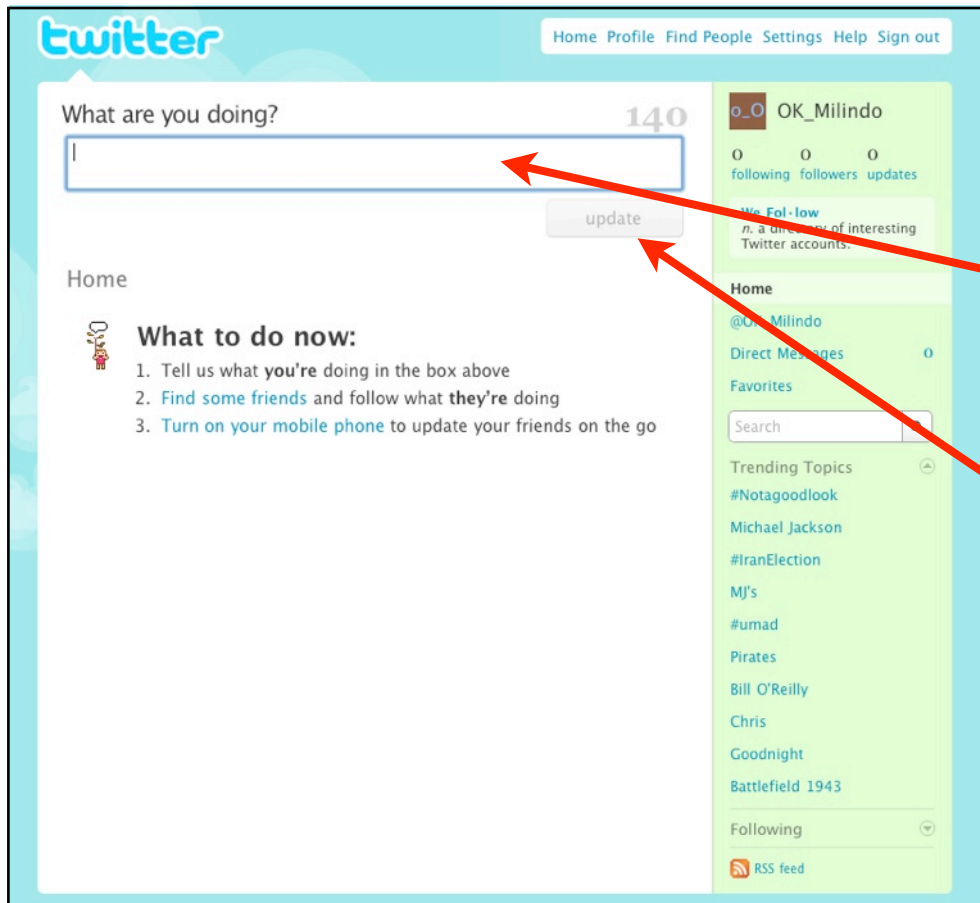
twitter

Home Profile Find People Settings Help Sign out

What are you doing?

140

update

Home

What to do now:

1. Tell us what **you're** doing in the box above
2. Find some friends and follow what **they're** doing
3. Turn on your mobile phone to update your friends on the go

o_O OK_Milindo

0 following 0 followers 0 updates

We Fol·low
n. a directory of interesting Twitter accounts.

Home

@OK_Milindo

Direct Messages 0

Favorites

Search

Trending Topics

#Notagoodlook

Michael Jackson

#IranElection

MJ's

#umad

Pirates

Bill O'Reilly

Chris

Goodnight

Battlefield 1943

Following

RSS feed